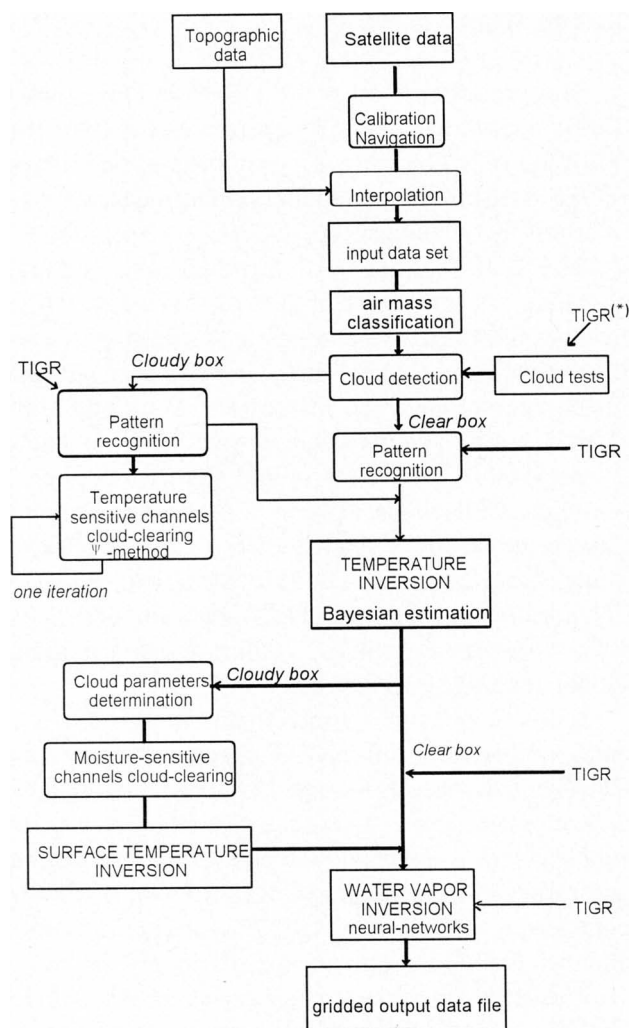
Topographic data

Satellite data

Calibration Navigation

Interpolation

input data set

air mass classification

TIGR$^{(*)}$

TIGR

Cloudy box

Cloud detection

Cloud tests

Pattern recognition

Clear box

Pattern recognition

TIGR

Temperature sensitive channels cloud-clearing $\psi$ -method

one iteration

TEMPERATURE INVERSION
Bayesian estimation

Cloud parameters determination

Cloudy box

Moisture-sensitive channels cloud-clearing

Clear box

TIGR

SURFACE TEMPERATURE INVERSION

WATER VAPOR INVERSION
neural-networks

TIGR

gridded output data file